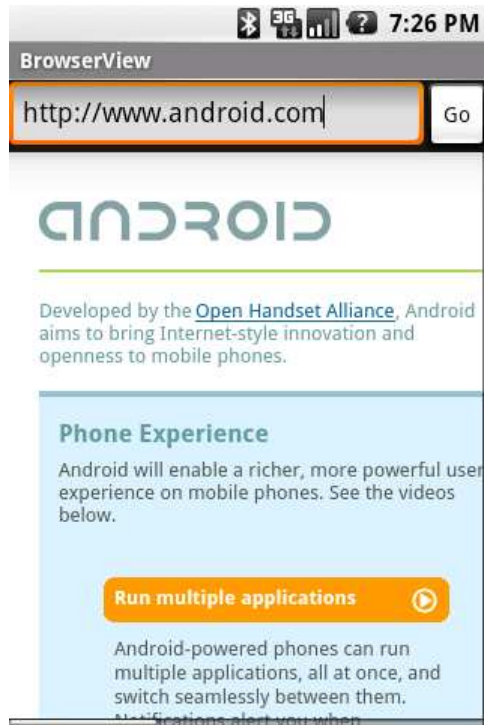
3G 7:26 PM

BrowserView

http://www.android.com

Go

ANDROID

Developed by the Open Handset Alliance, Android aims to bring Internet-style innovation and openness to mobile phones.

Phone Experience

Android will enable a richer, more powerful user experience on mobile phones. See the videos below.

Run multiple applications

Android-powered phones can run multiple applications, all at once, and switch seamlessly between them. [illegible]